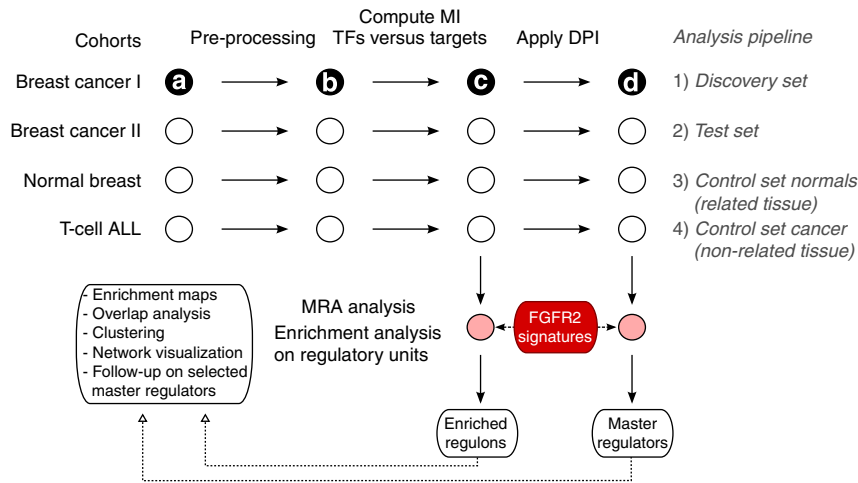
Cohorts Pre-processing Compute MI TFs versus targets Apply DPI Analysis pipeline

Breast cancer I a b c d 1) Discovery set

Breast cancer II 2) Test set

Normal breast 3) Control set normals (related tissue)

T-cell ALL 4) Control set cancer (non-related tissue)

- Enrichment maps
- Overlap analysis
- Clustering
- Network visualization
- Follow-up on selected master regulators

MRA analysis
Enrichment analysis on regulatory units

FGFR2 signatures

Enriched regulons

Master regulators